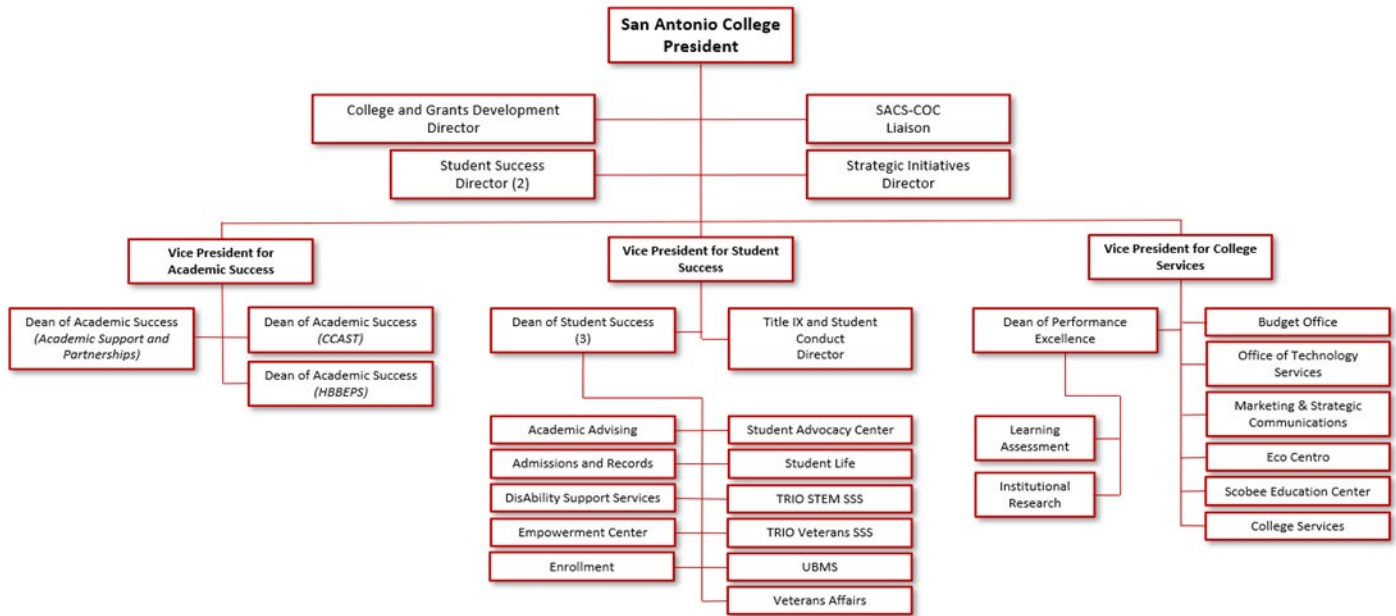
San Antonio College President

College and Grants Development Director

SACS-COC Liaison

Student Success Director (2)

Strategic Initiatives Director

Vice President for Academic Success

Vice President for Student Success

Vice President for College Services

Dean of Academic Success (Academic Support and Partnerships)

Dean of Academic Success (CCAST)

Dean of Academic Success (HBBEPS)

Dean of Student Success (3)

Title IX and Student Conduct Director

Academic Advising

Student Advocacy Center

Admissions and Records

Student Life

DisAbility Support Services

TRIO STEM SSS

Empowerment Center

TRIO Veterans SSS

Enrollment

UBMS

Veterans Affairs

Dean of Performance Excellence

Learning Assessment

Institutional Research

Budget Office

Office of Technology Services

Marketing & Strategic Communications

Eco Centro

Scobee Education Center

College Services